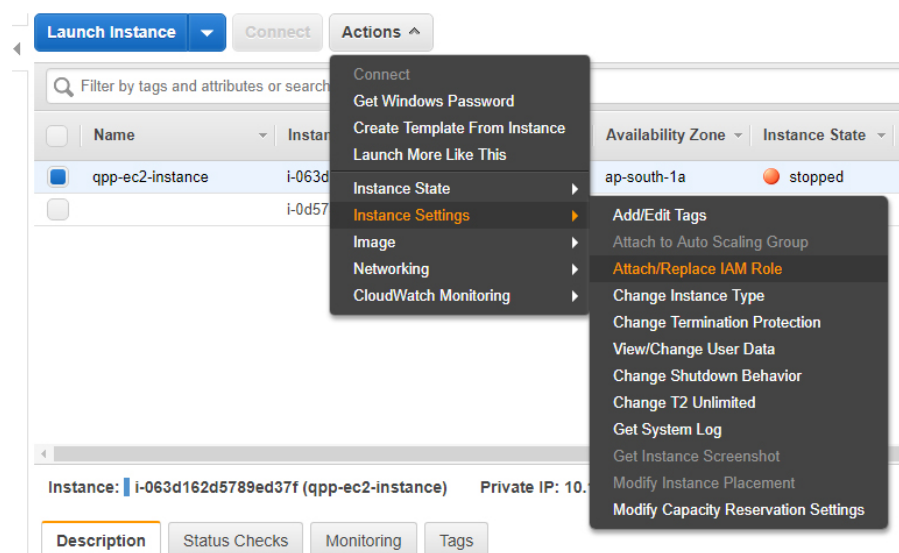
Launch Instance | Connect | Actions

Filter by tags and attributes or search

| | Name | Instan | Availability Zone | Instance State |
|---|---|---|---|---|
| | qpp-ec2-instance | i-063d | ap-south-1a | stopped |
| | | i-0d57 | | |

Connect
Get Windows Password
Create Template From Instance
Launch More Like This
Instance State
Instance Settings
Image
Networking
CloudWatch Monitoring

Add/Edit Tags
Attach to Auto Scaling Group
Attach/Replace IAM Role
Change Instance Type
Change Termination Protection
View/Change User Data
Change Shutdown Behavior
Change T2 Unlimited
Get System Log
Get Instance Screenshot
Modify Instance Placement
Modify Capacity Reservation Settings

Instance: i-063d162d5789ed37f (qpp-ec2-instance) Private IP: 10.1

Description | Status Checks | Monitoring | Tags